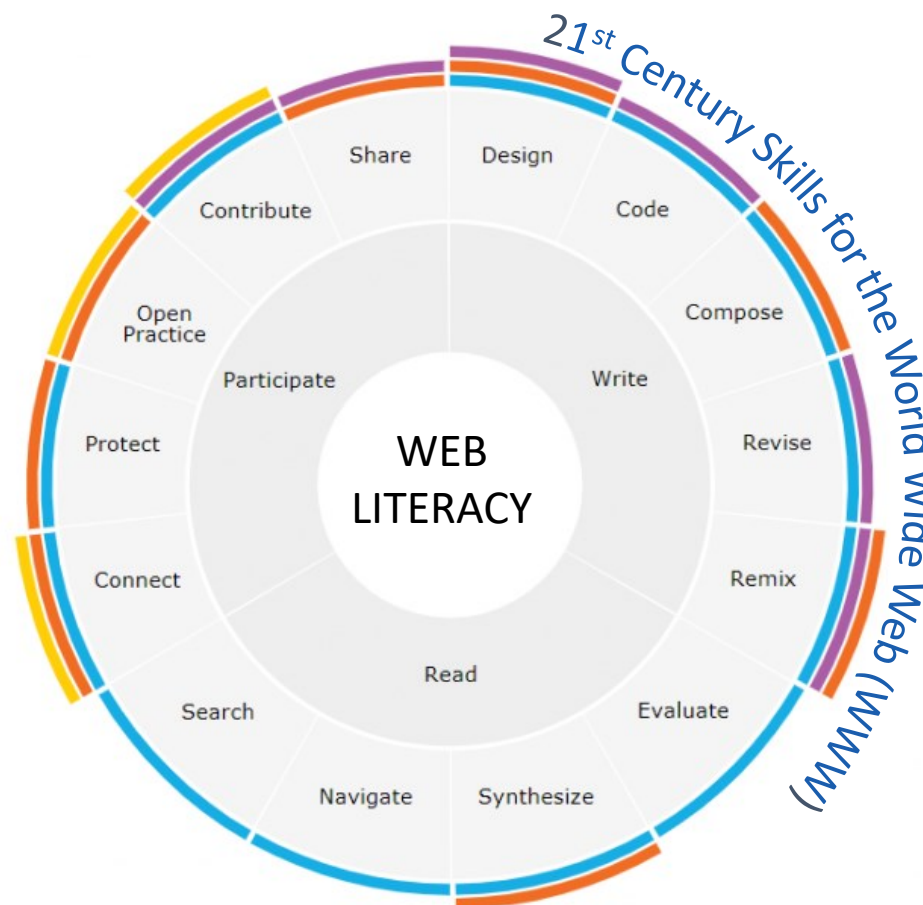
21$^{st}$ Century Skills for the World Wide Web (WWW)

WEB LITERACY

Write

Read

Participate

Design

Code

Compose

Revise

Remix

Evaluate

Synthesize

Navigate

Search

Connect

Protect

Open Practice

Contribute

Share